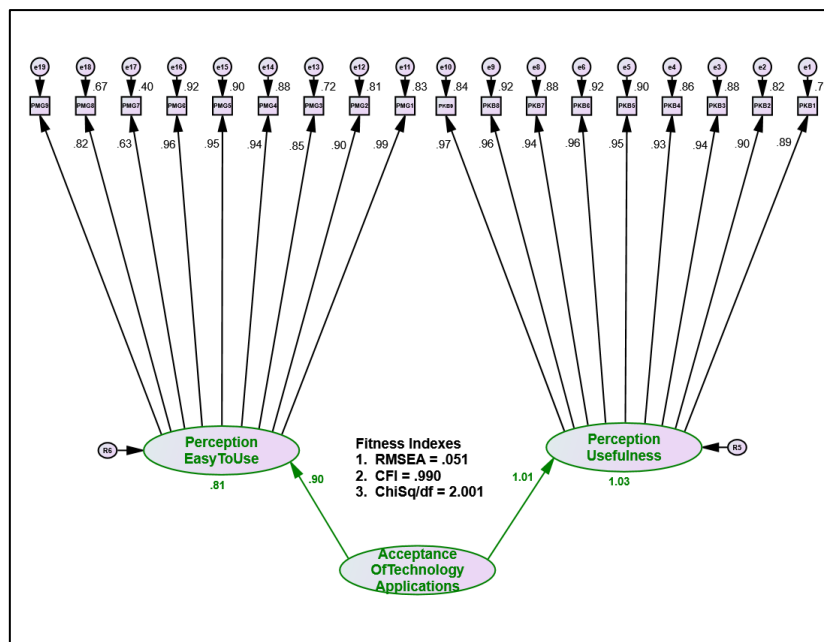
e19 e18 .67 e17 .40 e16 .92 e15 .90 e14 .88 e13 .72 e12 .81 e11 .83 e10 .84 e9 .92 e8 .88 e6 .92 e5 .90 e4 .86 e3 .88 e2 .82 e1 .7

PMG9 PMG8 PMG7 PMG6 PMG5 PMG4 PMG3 PMG2 PMG1 PKB9 PKB8 PKB7 PKB6 PKB5 PKB4 PKB3 PKB2 PKB1

.82 .63 .96 .95 .94 .85 .90 .99 .97 .96 .94 .96 .95 .93 .94 .90 .89

R6

Perception EasyToUse

.81

Fitness Indexes
1. RMSEA = .051
2. CFI = .990
3. ChiSq/df = 2.001

Perception Usefulness

R5

1.03

.90

1.01

Acceptance OfTechnology Applications